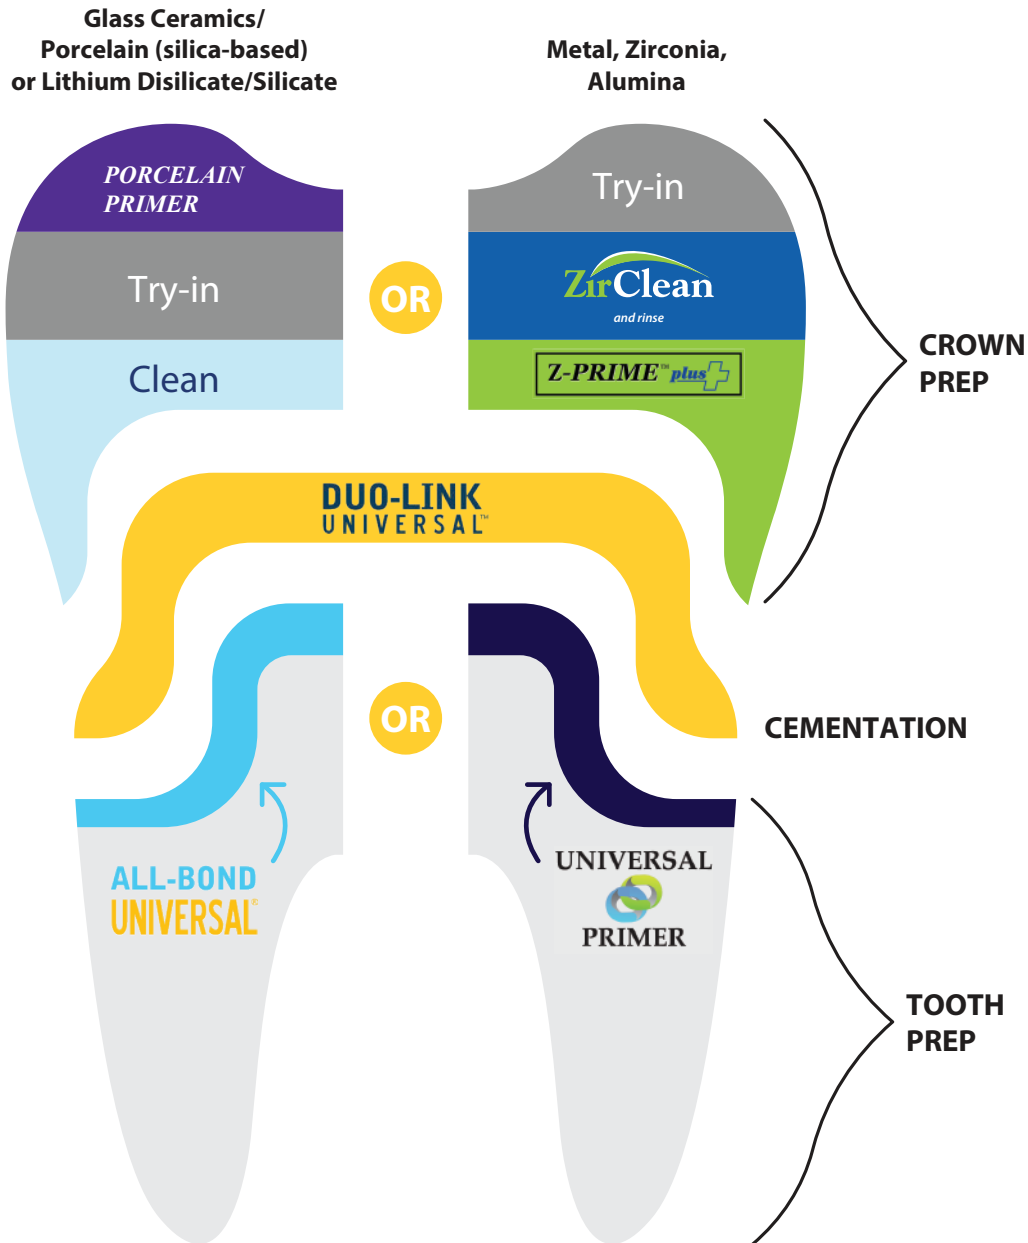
Glass Ceramics/ Porcelain (silica-based) or Lithium Disilicate/Silicate

Metal, Zirconia, Alumina

PORCELAIN PRIMER

Try-in

Clean

OR

Try-in

ZirClean
and rinse

Z-PRIME™ plus

CROWN PREP

DUO-LINK UNIVERSAL™

CEMENTATION

OR

ALL-BOND UNIVERSAL®

UNIVERSAL PRIMER

TOOTH PREP